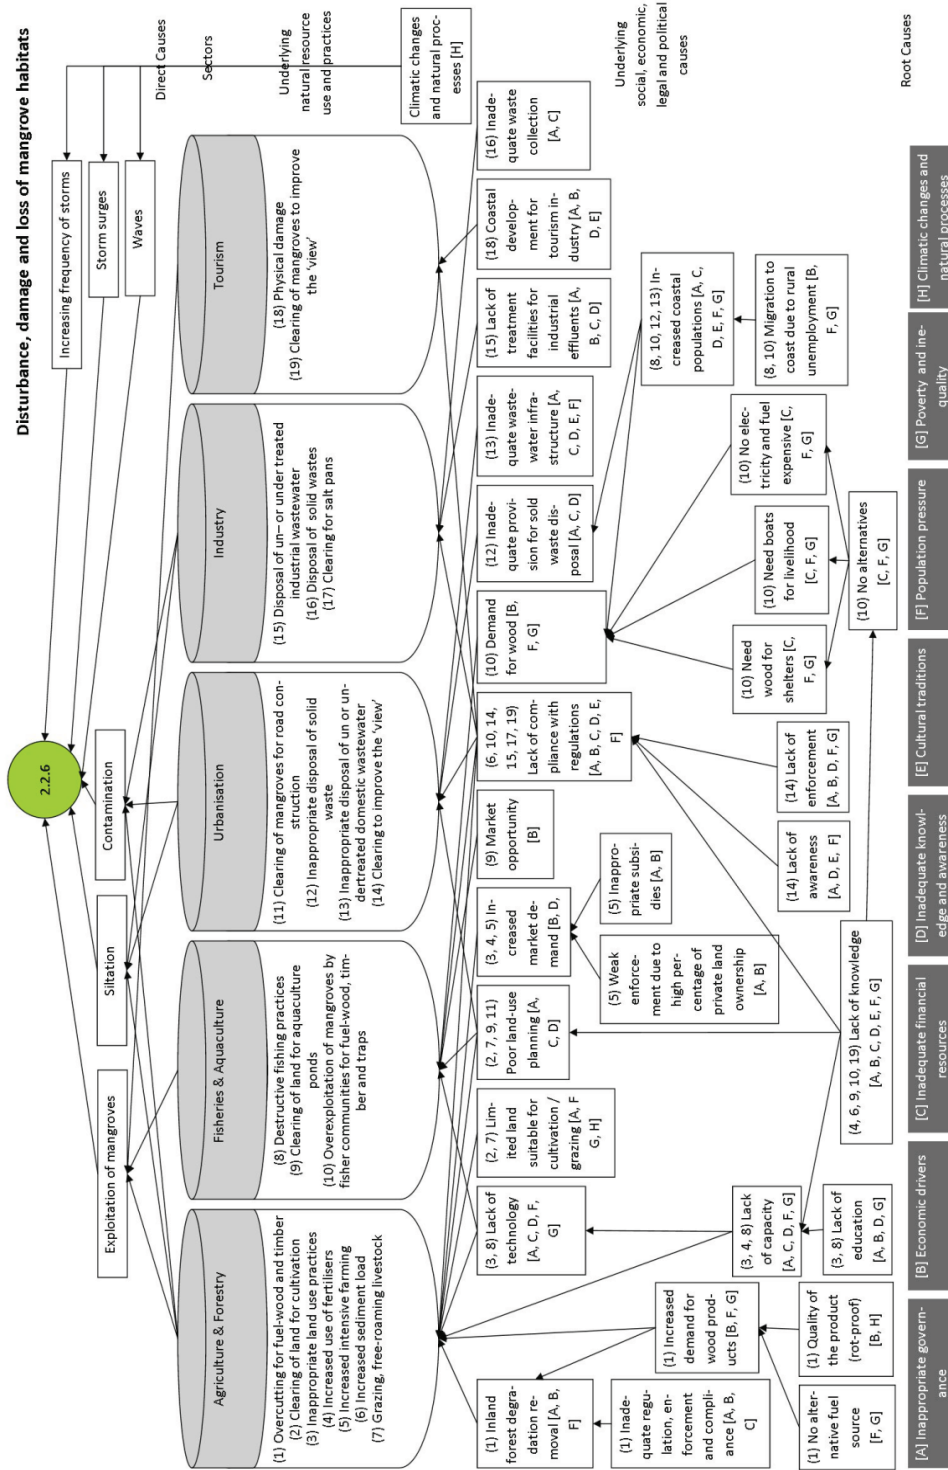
Disturbance, damage and loss of mangrove habitats

Direct Causes

Sectors

Underlying natural resource use and practices

Climatic changes and natural processes [H]

Underlying social, economic, legal and political causes

Root Causes

2.2.6

Increasing frequency of storms

Storm surges

Waves

Contamination

Siltation

Exploitation of mangroves

Tourism
(18) Physical damage
(19) Clearing of mangroves to improve the 'view'

Industry
(15) Disposal of un– or under treated industrial wastewater
(16) Disposal of solid wastes
(17) Clearing for salt pans

Urbanisation
(11) Clearing of mangroves for road construction
(12) Inappropriate disposal of solid waste
(13) Inappropriate disposal of un or undertreated domestic wastewater
(14) Clearing to improve the 'view'

Fisheries & Aquaculture
(8) Destructive fishing practices
(9) Clearing of land for aquaculture ponds
(10) Overexploitation of mangroves by fisher communities for fuel-wood, timber and traps

Agriculture & Forestry
(1) Overcutting for fuel-wood and timber
(2) Clearing of land for cultivation
(3) Inappropriate land use practices
(4) Increased use of fertilisers
(5) Increased intensive farming
(6) Increased sediment load
(7) Grazing, free-roaming livestock

(16) Inadequate waste collection [A, C]

(18) Coastal development for tourism industry [A, B, D, E]

(15) Lack of treatment facilities for industrial effluents [A, B, C, D]

(13) Inadequate waste-water infrastructure [A, C, D, E, F]

(12) Inadequate provision for sold waste disposal [A, C, D]

(10) Demand for wood [B, F, G]

(6, 10, 14, 15, 17, 19) Lack of compliance with regulations [A, B, C, D, E, F]

(9) Market opportunity [B]

(3, 4, 5) Increased market demand [B, D, E]

(2, 7, 9, 11) Poor land-use planning [A, C, D]

(2, 7) Limited land suitable for cultivation / grazing [A, F G, H]

(3, 8) Lack of technology [A, C, D, F, G]

(1) Inland forest degradation removal [A, B, F]

(1) Inadequate regulation, enforcement and compliance [A, B, C]

(1) Increased demand for wood products [B, F, G]

(1) No alternative fuel source [F, G]

(1) Quality of the product (rot-proof) [B, H]

(3, 4, 8) Lack of capacity [A, C, D, F, G]

(3, 8) Lack of education [A, B, D, G]

(4, 6, 9, 10, 19) Lack of knowledge [A, B, C, D, E, F, G]

(5) Weak enforcement due to high percentage of private land ownership [A, B]

(5) Inappropriate subsidies [A, B]

(14) Lack of awareness [A, D, E, F]

(14) Lack of enforcement [A, B, D, F, G]

(10) Need wood for shelters [C, F, G]

(10) Need boats for livelihood [C, F, G]

(10) No electricity and fuel expensive [C, F, G]

(10) No alternatives [C, F, G]

(8, 10, 12, 13) Increased coastal populations [A, C, D, E, F, G]

(8, 10) Migration to coast due to rural unemployment [B, F, G]

[A] Inappropriate governance

[B] Economic drivers

[C] Inadequate financial resources

[D] Inadequate knowledge and awareness

[E] Cultural traditions

[F] Population pressure

[G] Poverty and inequality

[H] Climatic changes and natural processes